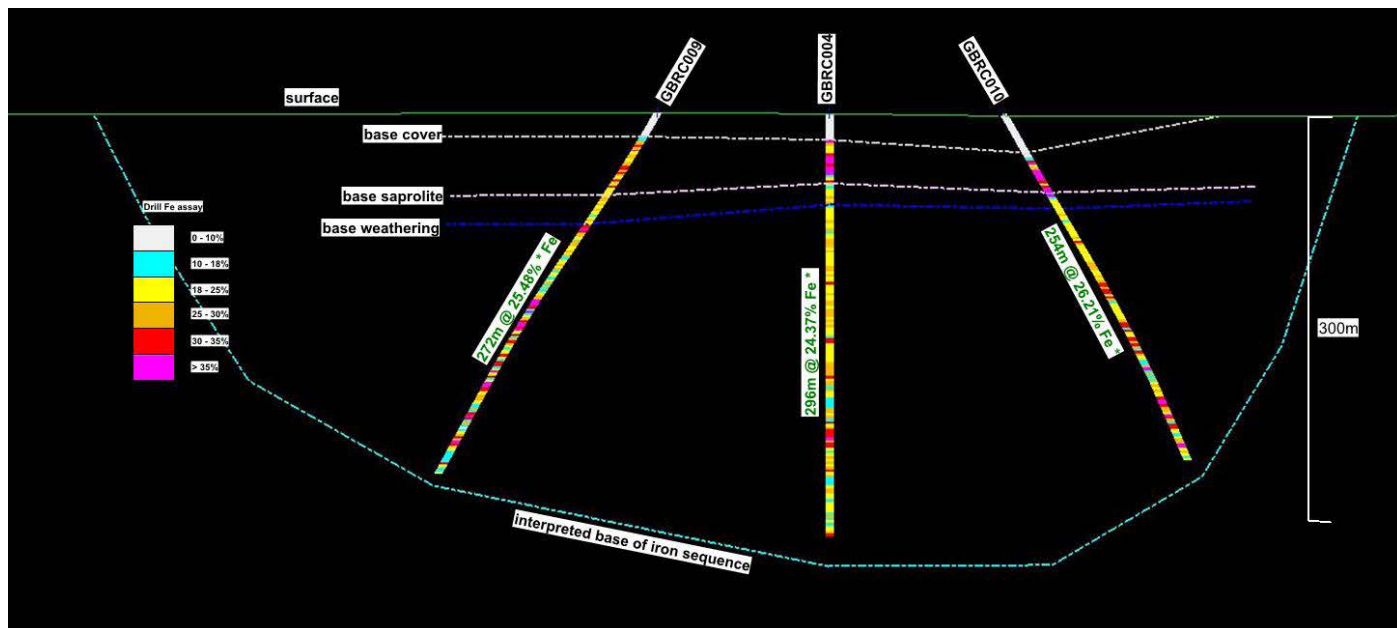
GBRC009
GBRC004
GBRC010
surface
base cover
base saprolite
base weathering
Drill Fe assay
0 - 10%
10 - 18%
18 - 25%
25 - 30%
30 - 35%
> 35%
272m @ 25.48% * Fe
296m @ 24.37% Fe *
254m @ 26.21% Fe *
300m
interpreted base of iron sequence